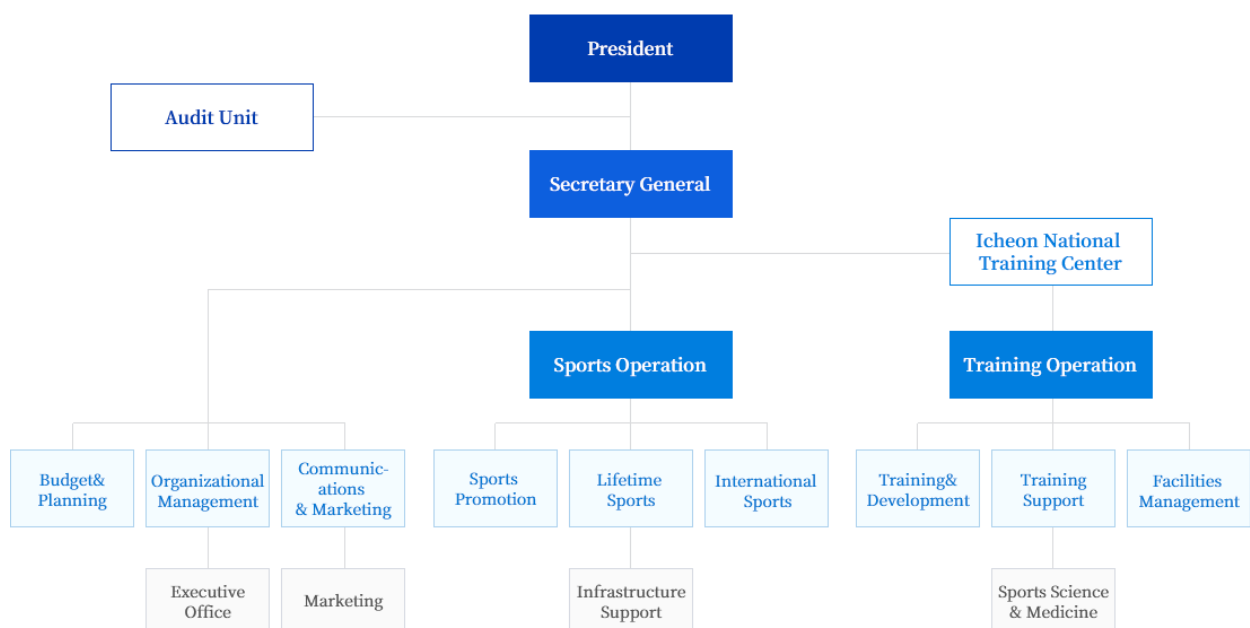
President

Audit Unit

Secretary General

Icheon National Training Center

Sports Operation

Training Operation

Budget& Planning

Organizational Management

Communic-ations & Marketing

Sports Promotion

Lifetime Sports

International Sports

Training& Development

Training Support

Facilities Management

Executive Office

Marketing

Infrastructure Support

Sports Science & Medicine